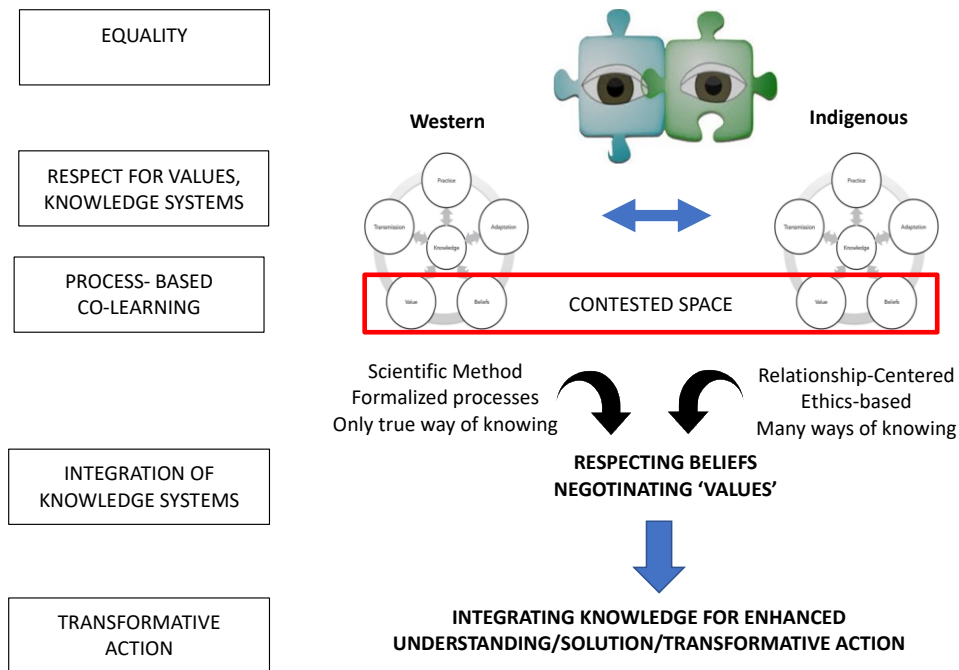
EQUALITY

RESPECT FOR VALUES, KNOWLEDGE SYSTEMS

PROCESS- BASED CO-LEARNING

INTEGRATION OF KNOWLEDGE SYSTEMS

TRANSFORMATIVE ACTION

Western

Practice
Transmission
Adaptation
Knowledge
Value
Beliefs

Indigenous

Practice
Transmission
Adaptation
Knowledge
Value
Beliefs

CONTESTED SPACE

Scientific Method
Formalized processes
Only true way of knowing

Relationship-Centered
Ethics-based
Many ways of knowing

RESPECTING BELIEFS
NEGOTINATING 'VALUES'

INTEGRATING KNOWLEDGE FOR ENHANCED UNDERSTANDING/SOLUTION/TRANSFORMATIVE ACTION